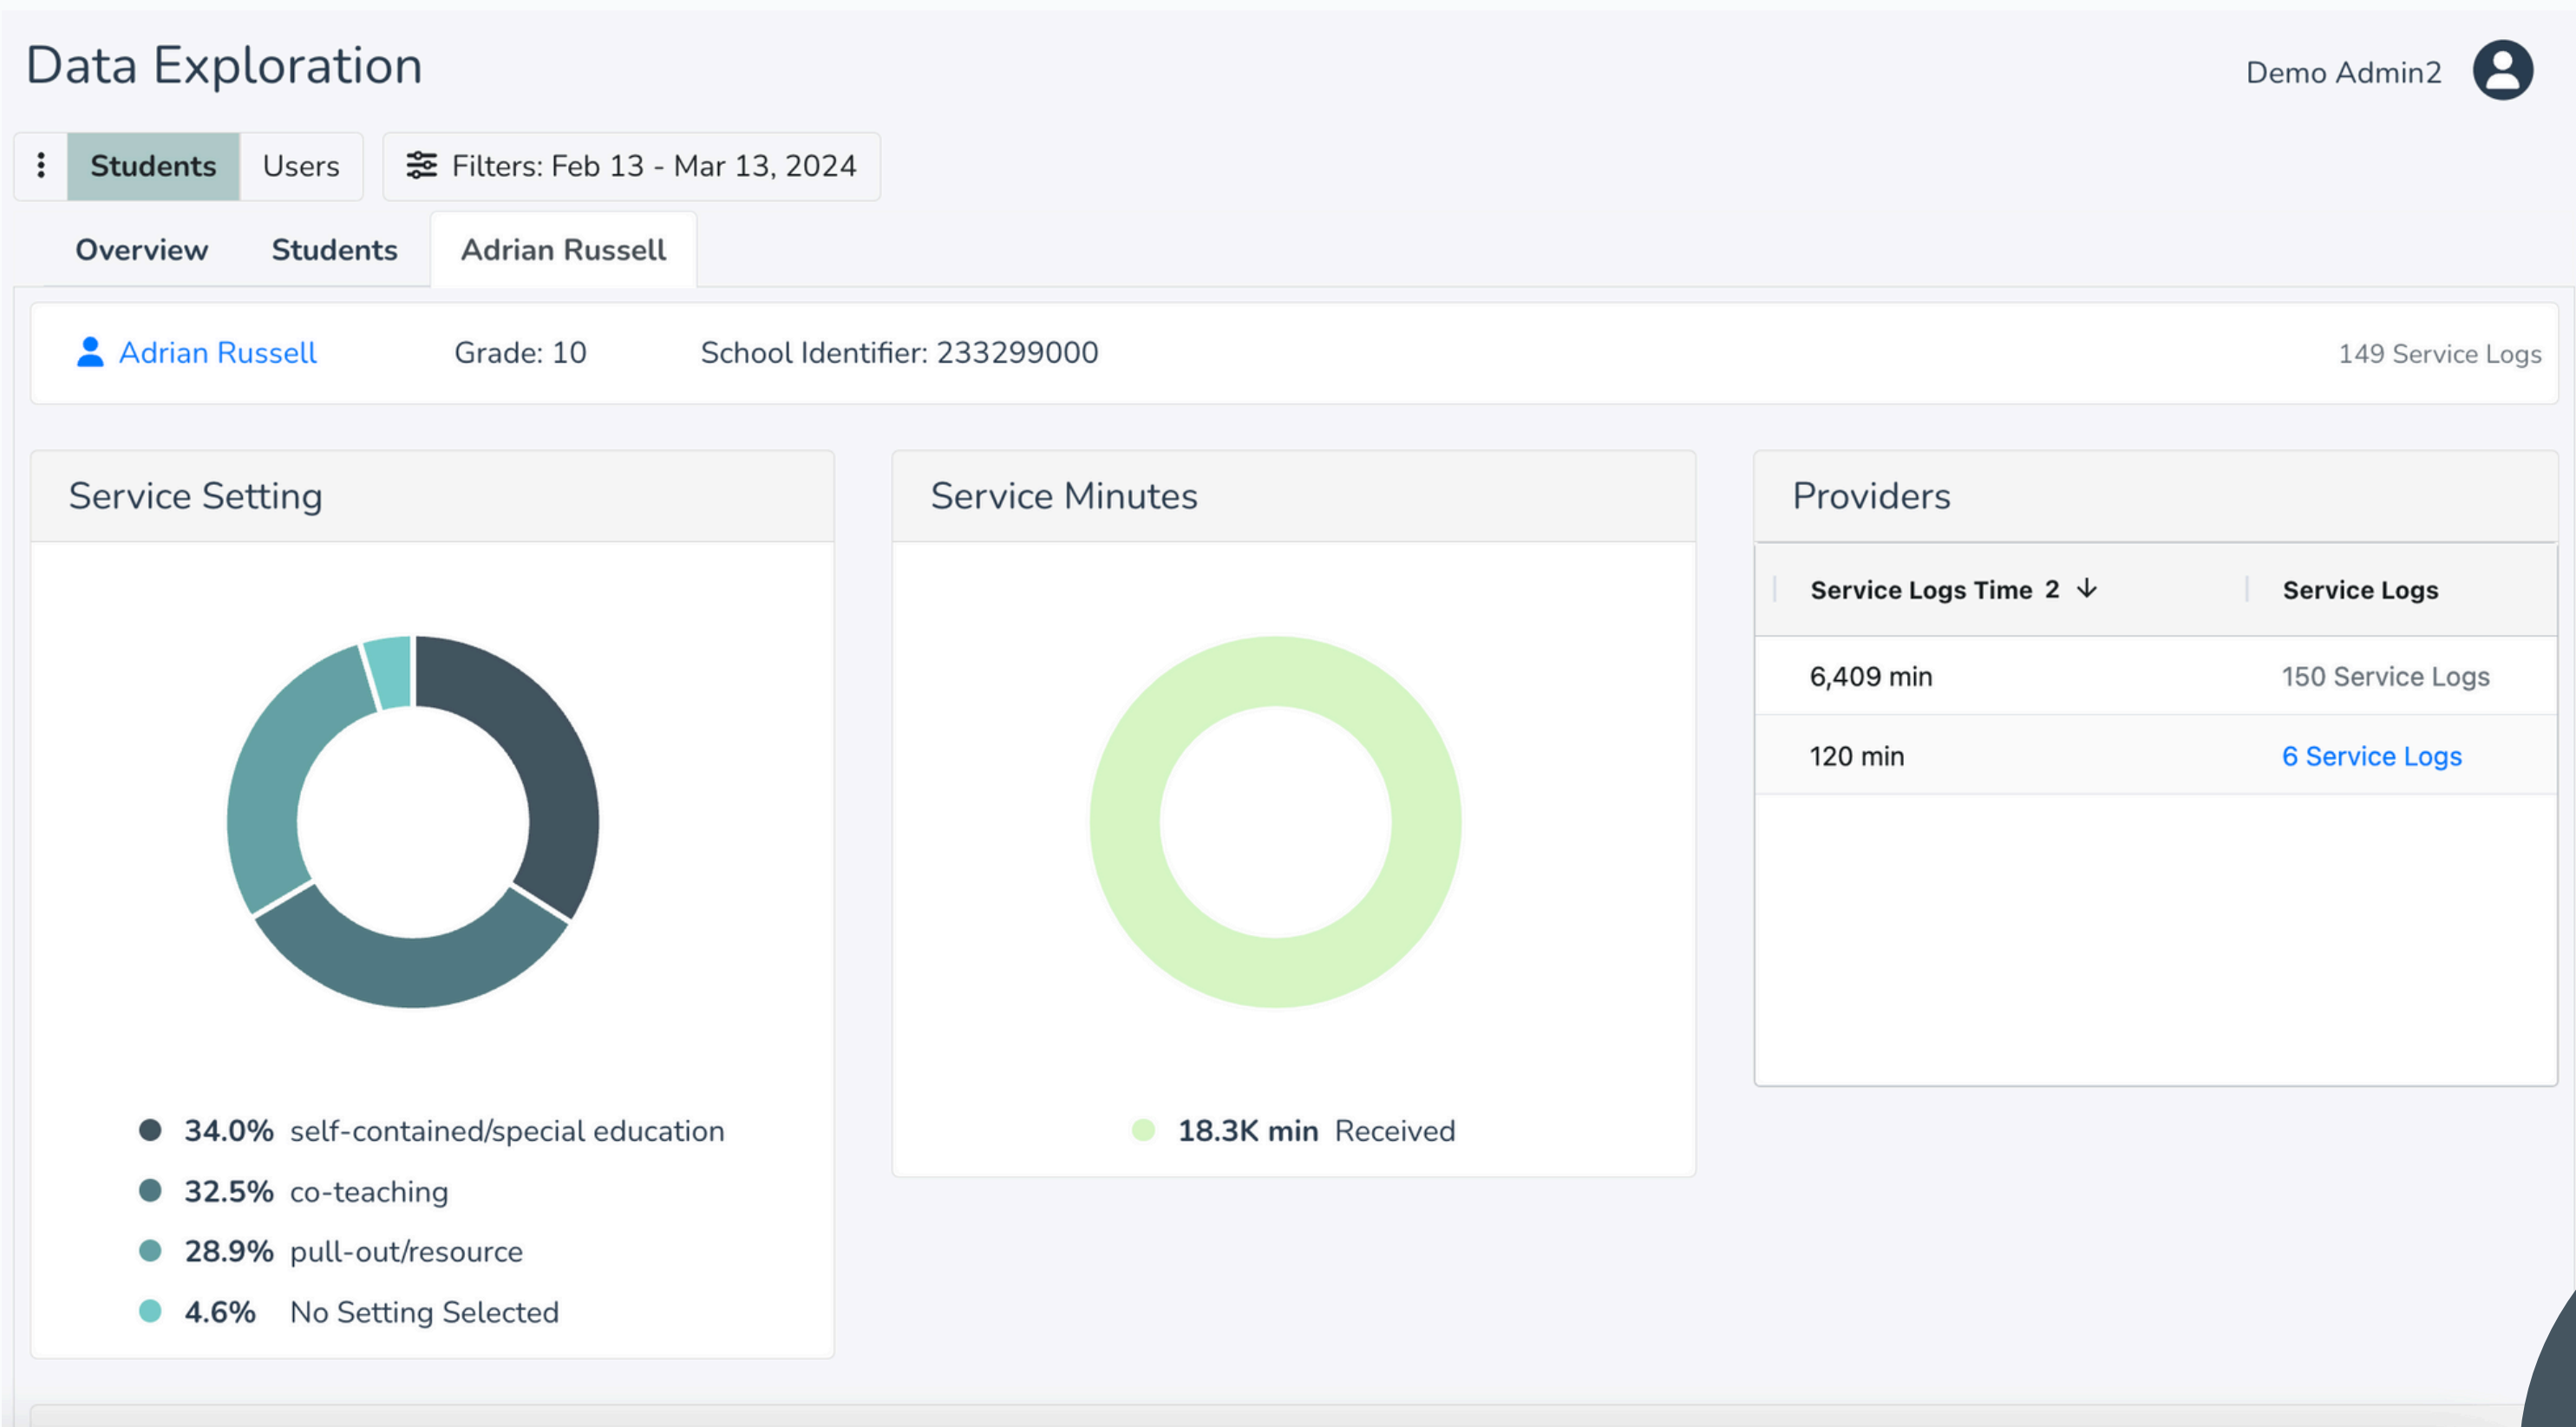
Data Exploration

Demo Admin2

Students Users

Filters: Feb 13 - Mar 13, 2024

Overview Students Adrian Russell

Adrian Russell Grade: 10 School Identifier: 233299000 149 Service Logs

Service Setting

34.0% self-contained/special education
32.5% co-teaching
28.9% pull-out/resource
4.6% No Setting Selected

Service Minutes

18.3K min Received

Providers

| Service Logs Time 2 ↓ | Service Logs |
|---|---|
| 6,409 min | 150 Service Logs |
| 120 min | 6 Service Logs |